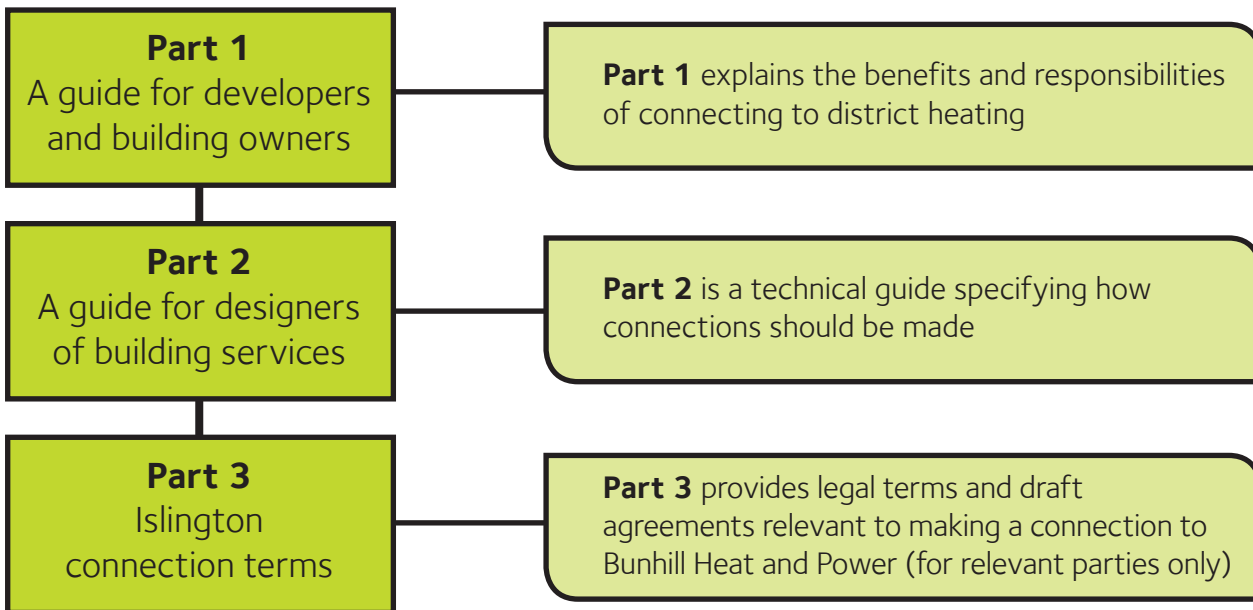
**Part 1**
A guide for developers and building owners

**Part 1** explains the benefits and responsibilities of connecting to district heating

**Part 2**
A guide for designers of building services

**Part 2** is a technical guide specifying how connections should be made

**Part 3**
Islington connection terms

**Part 3** provides legal terms and draft agreements relevant to making a connection to Bunhill Heat and Power (for relevant parties only)